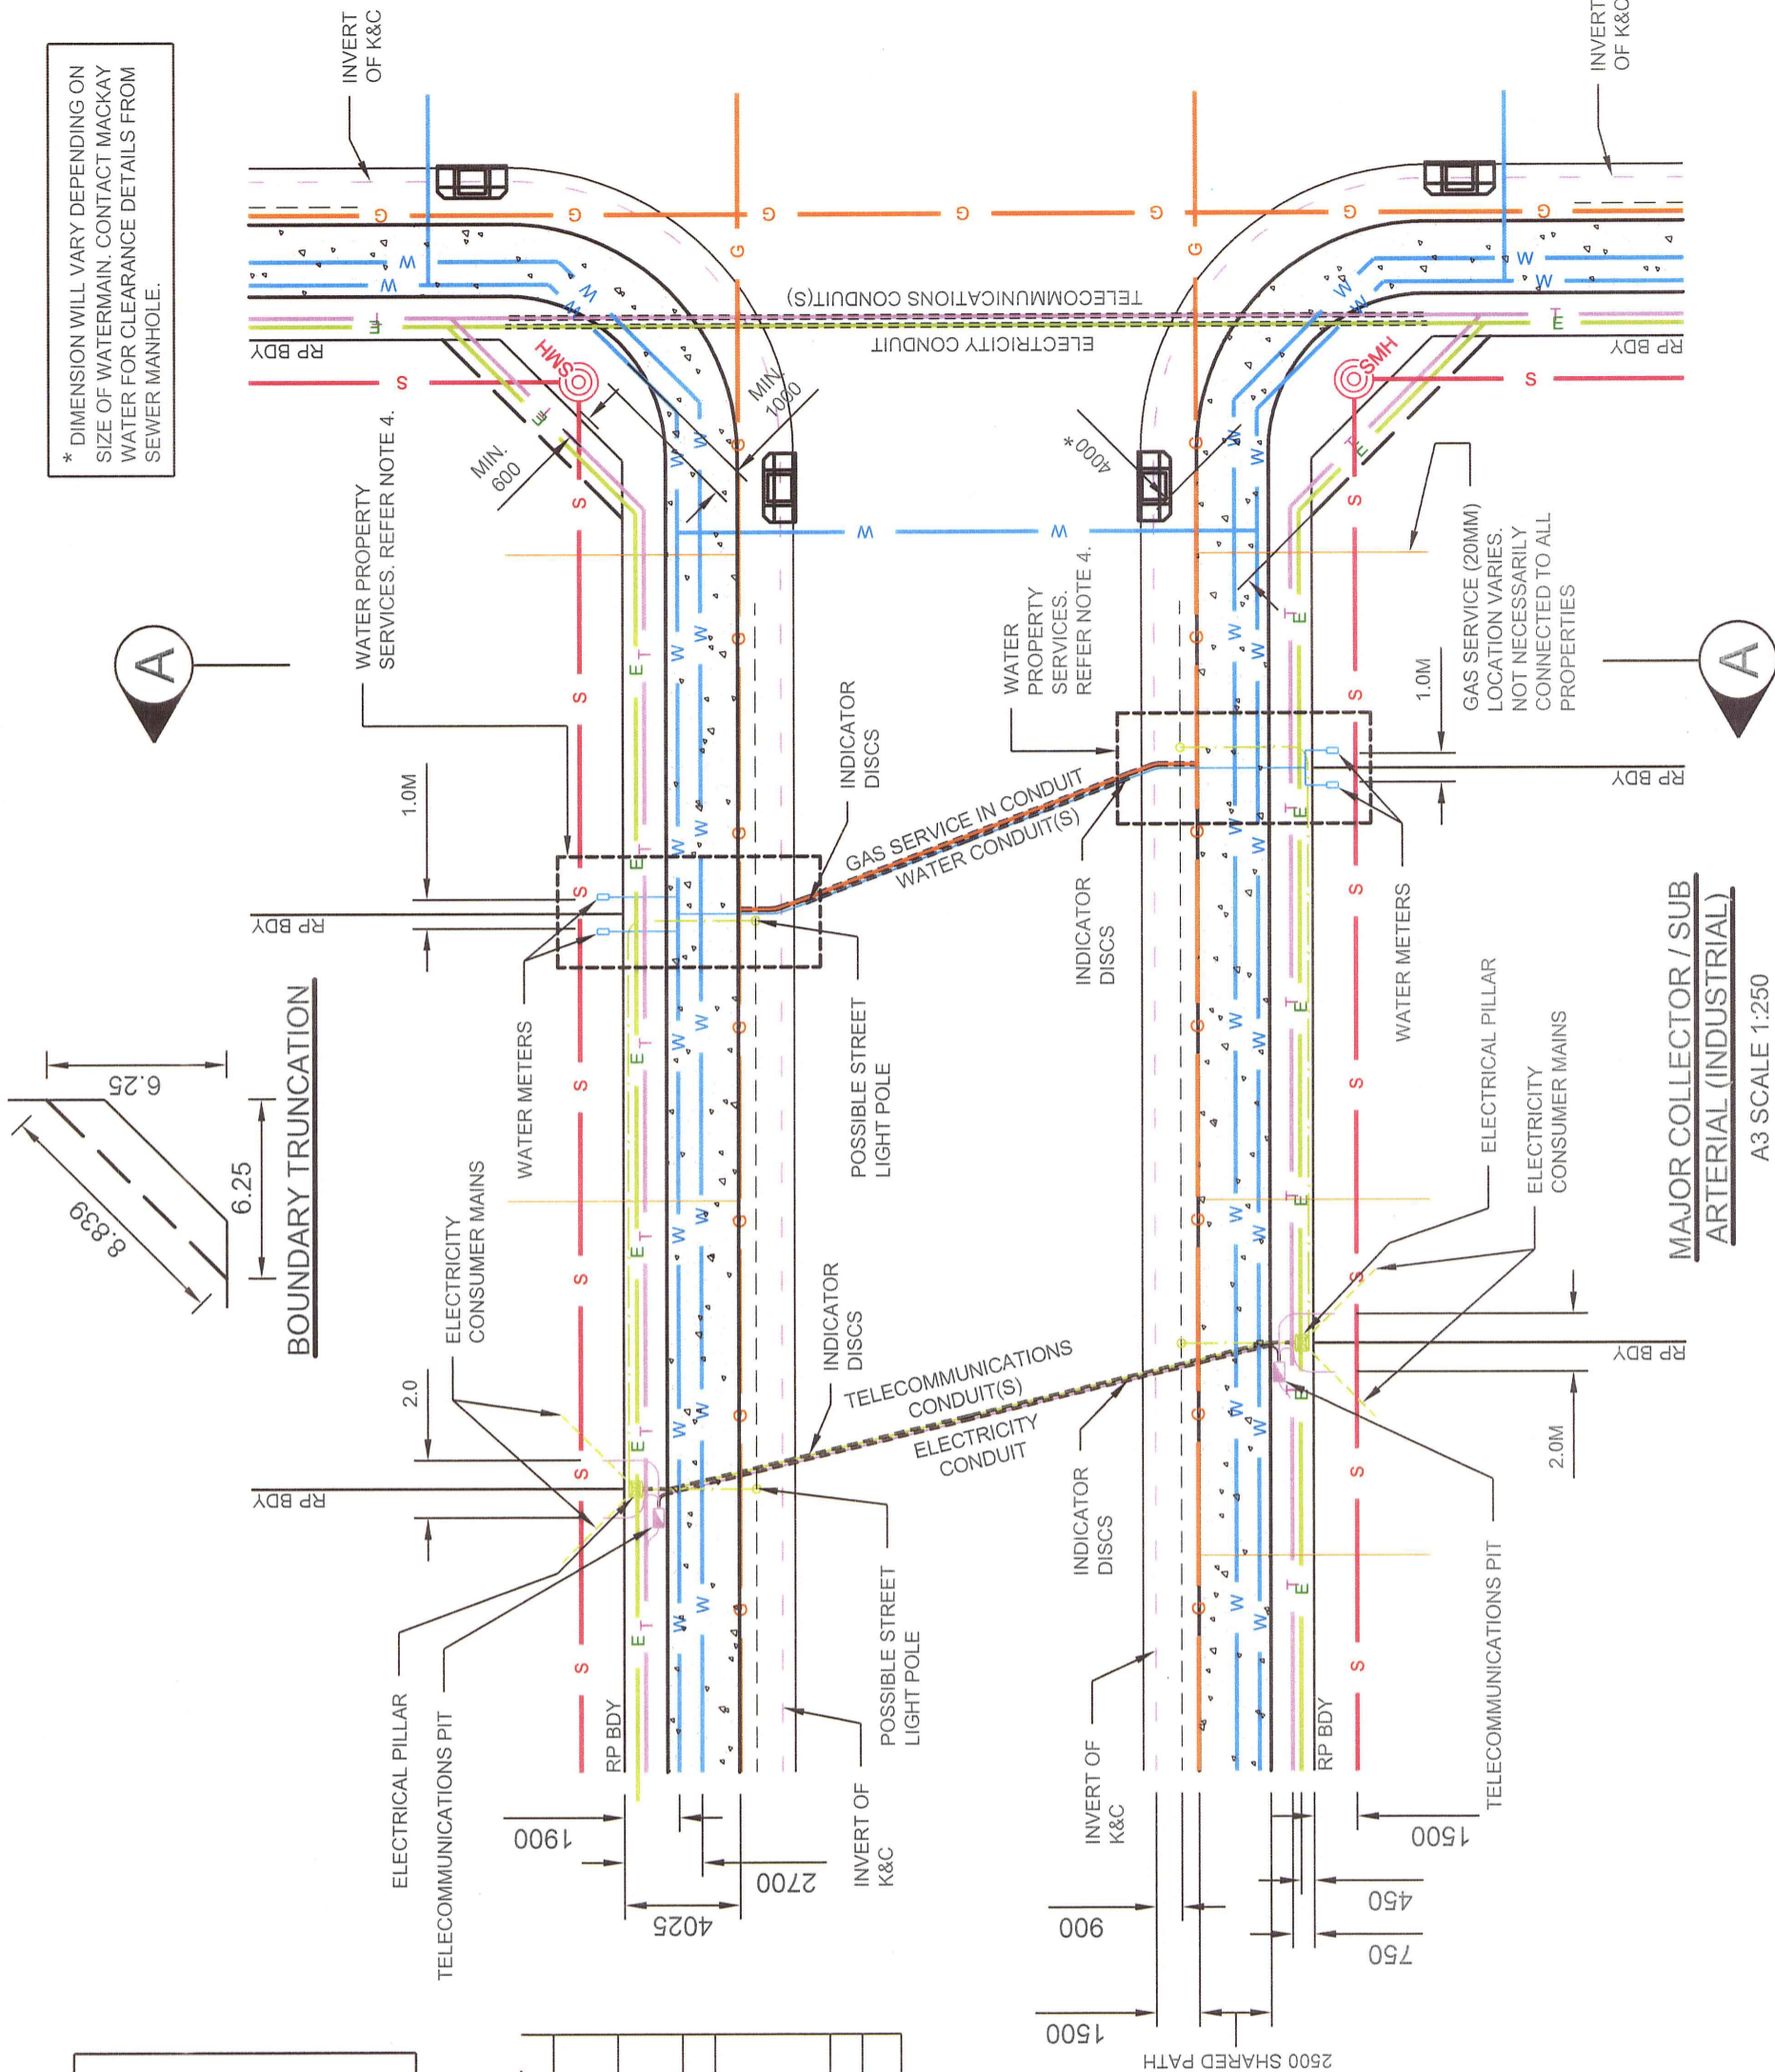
* DIMENSION WILL VARY DEPENDING ON SIZE OF WATERMAIN. CONTACT MACKAY WATER FOR CLEARANCE DETAILS FROM SEWER MANHOLE.

INVERT OF K&C

INVERT OF K&C

TELECOMMUNICATIONS CONDUIT(S)

ELECTRICITY CONDUIT

RP BDY

RP BDY

SMH

SMH

MIN. 1000

MIN. 600

4000 *

WATER PROPERTY SERVICES. REFER NOTE 4.

WATER PROPERTY SERVICES. REFER NOTE 4.

GAS SERVICE (20MM) LOCATION VARIES. NOT NECESSARILY CONNECTED TO ALL PROPERTIES

A

A

1.0M

1.0M

RP BDY

RP BDY

INDICATOR DISCS

GAS SERVICE IN CONDUIT

WATER CONDUIT(S)

INDICATOR DISCS

WATER METERS

WATER METERS

POSSIBLE STREET LIGHT POLE

BOUNDARY TRUNCATION

6.25

6.25

8.839

ELECTRICITY CONSUMER MAINS

ELECTRICAL PILLAR

ELECTRICITY CONSUMER MAINS

MAJOR COLLECTOR / SUB ARTERIAL (INDUSTRIAL)

A3 SCALE 1:250

INDICATOR DISCS

TELECOMMUNICATIONS CONDUIT(S)

ELECTRICITY CONDUIT

2.0

RP BDY

RP BDY

2.0M

INDICATOR DISCS

POSSIBLE STREET LIGHT POLE

TELECOMMUNICATIONS PIT

ELECTRICAL PILLAR

TELECOMMUNICATIONS PIT

RP BDY

RP BDY

INVERT OF K&C

INVERT OF K&C

1900

2700

4025

900

1500

1500

450

750

2500 SHARED PATH